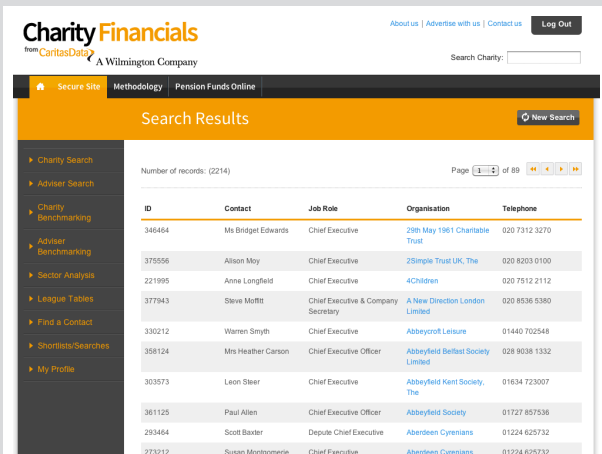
Charity Financials
from CaritasData A Wilmington Company

About us | Advertise with us | Contact us
Log Out
Search Charity:

Secure Site
Methodology
Pension Funds Online

Search Results
New Search

Charity Search
Adviser Search
Charity Benchmarking
Adviser Benchmarking
Sector Analysis
League Tables
Find a Contact
Shortlists/Searches
My Profile

Number of records: (2214)
Page 1 of 89

| ID | Contact | Job Role | Organisation | Telephone |
|---|---|---|---|---|
| 346464 | Ms Bridget Edwards | Chief Executive | 29th May 1961 Charitable Trust | 020 7312 3270 |
| 375556 | Alison Moy | Chief Executive | 2Simple Trust UK, The | 020 8203 0100 |
| 221995 | Anne Longfield | Chief Executive | 4Children | 020 7512 2112 |
| 377943 | Steve Moffitt | Chief Executive & Company Secretary | A New Direction London Limited | 020 8536 5380 |
| 330212 | Warren Smyth | Chief Executive | Abbeycroft Leisure | 01440 702548 |
| 358124 | Mrs Heather Carson | Chief Executive Officer | Abbeyfield Belfast Society Limited | 028 9038 1332 |
| 303573 | Leon Steer | Chief Executive | Abbeyfield Kent Society, The | 01634 723007 |
| 361125 | Paul Allen | Chief Executive Officer | Abbeyfield Society | 01727 857536 |
| 293464 | Scott Baxter | Depute Chief Executive | Aberdeen Cyrenians | 01224 625732 |
| 273212 | Susan Montgomerie | Chief Executive | Aberdeen Cyrenians | 01224 625732 |